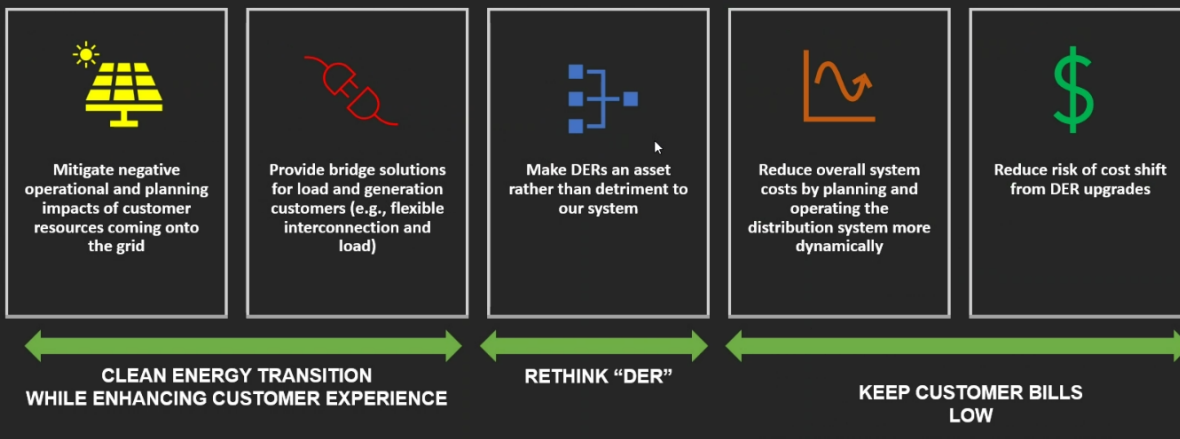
Mitigate negative operational and planning impacts of customer resources coming onto the grid

Provide bridge solutions for load and generation customers (e.g., flexible interconnection and load)

Make DERs an asset rather than detriment to our system

Reduce overall system costs by planning and operating the distribution system more dynamically

$

Reduce risk of cost shift from DER upgrades

CLEAN ENERGY TRANSITION WHILE ENHANCING CUSTOMER EXPERIENCE

RETHINK “DER”

KEEP CUSTOMER BILLS LOW